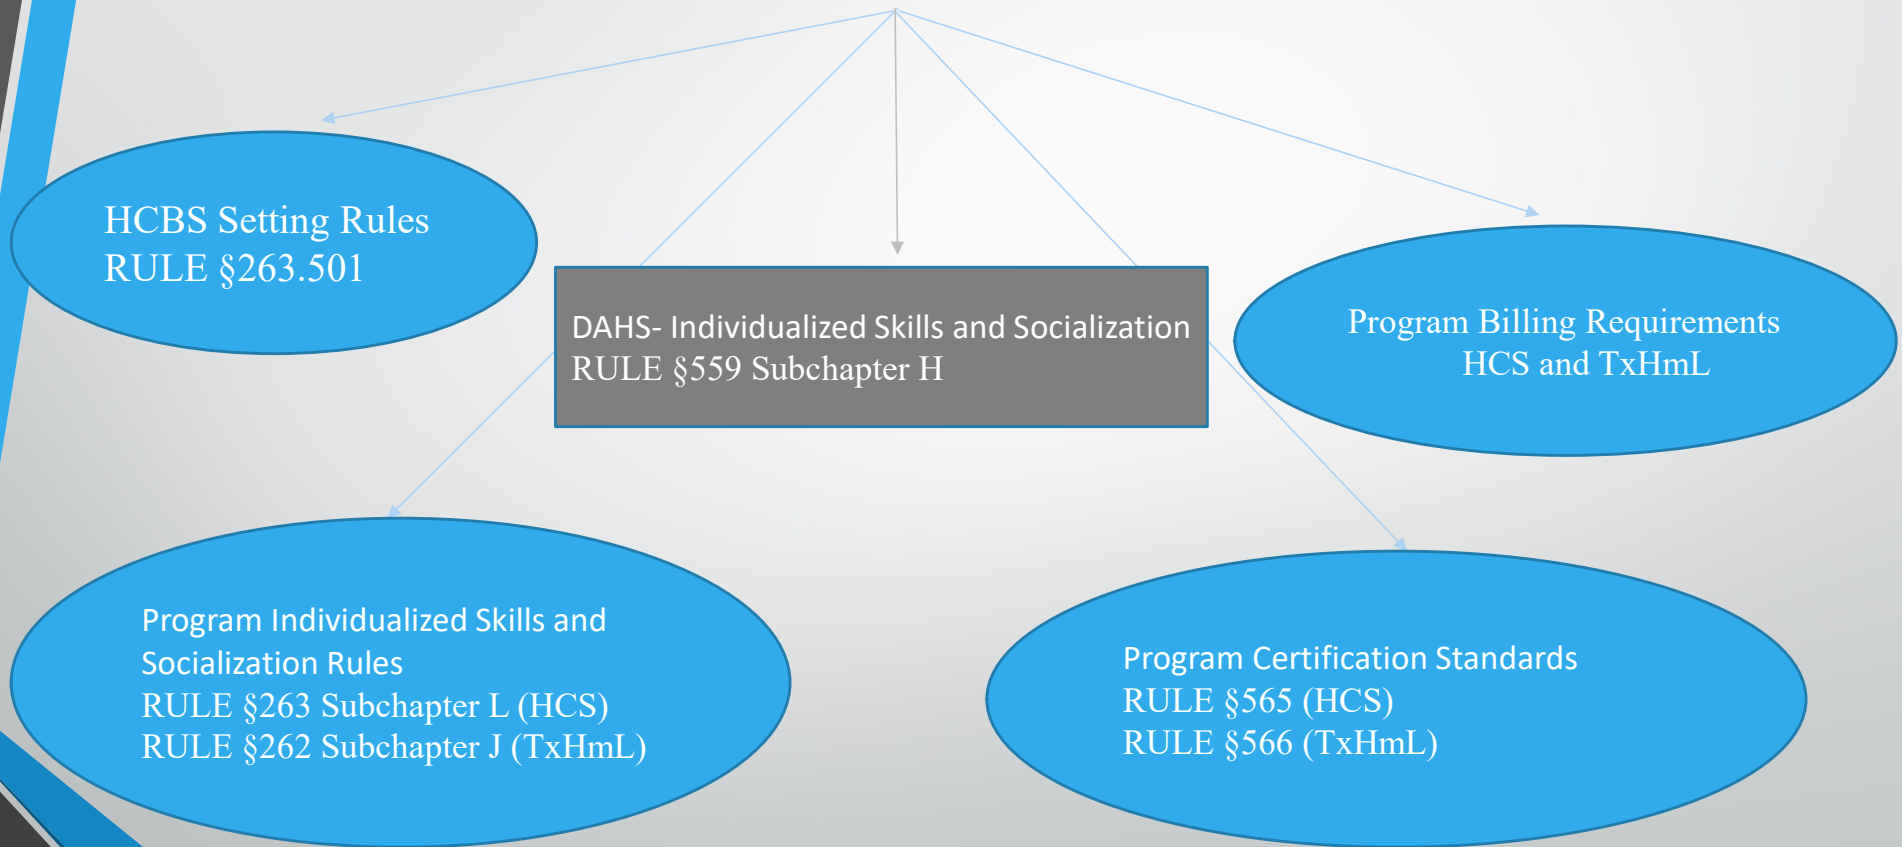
HCBS Setting Rules
RULE §263.501

DAHS- Individualized Skills and Socialization
RULE §559 Subchapter H

Program Billing Requirements
HCS and TxHmL

Program Individualized Skills and Socialization Rules
RULE §263 Subchapter L (HCS)
RULE §262 Subchapter J (TxHmL)

Program Certification Standards
RULE §565 (HCS)
RULE §566 (TxHmL)